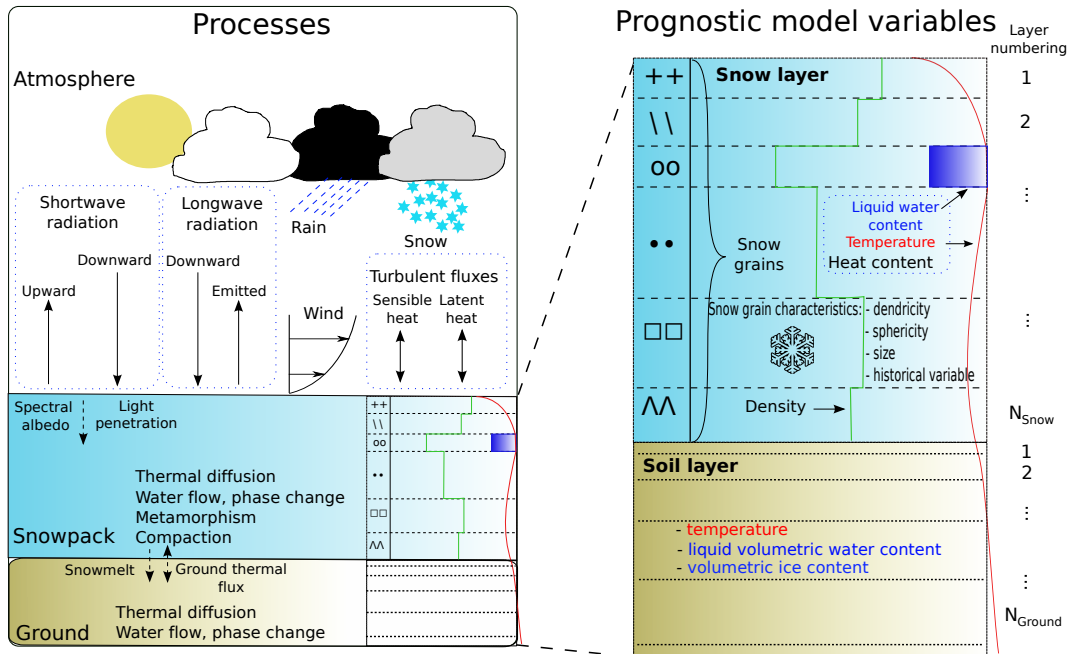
Processes

Atmosphere

Shortwave radiation

Longwave radiation

Rain

Snow

Upward

Downward

Downward

Emitted

Wind

Turbulent fluxes

Sensible heat

Latent heat

Spectral albedo

Light penetration

++
\\
oo
••
□□
ΛΛ

Thermal diffusion
Water flow, phase change
Metamorphism
Compaction

Snowpack

Snowmelt

Ground thermal flux

Thermal diffusion
Water flow, phase change

Ground

Prognostic model variables

Layer numbering

++
\\
oo
••
□□
ΛΛ

Snow layer

Snow grains

Liquid water content
Temperature
Heat content

Snow grain characteristics: - dendricity
- sphericity
- size
- historical variable

Density

1
2
⋮
⋮
N$_{Snow}$

Soil layer

- temperature
- liquid volumetric water content
- volumetric ice content

1
2
⋮
⋮
N$_{Ground}$